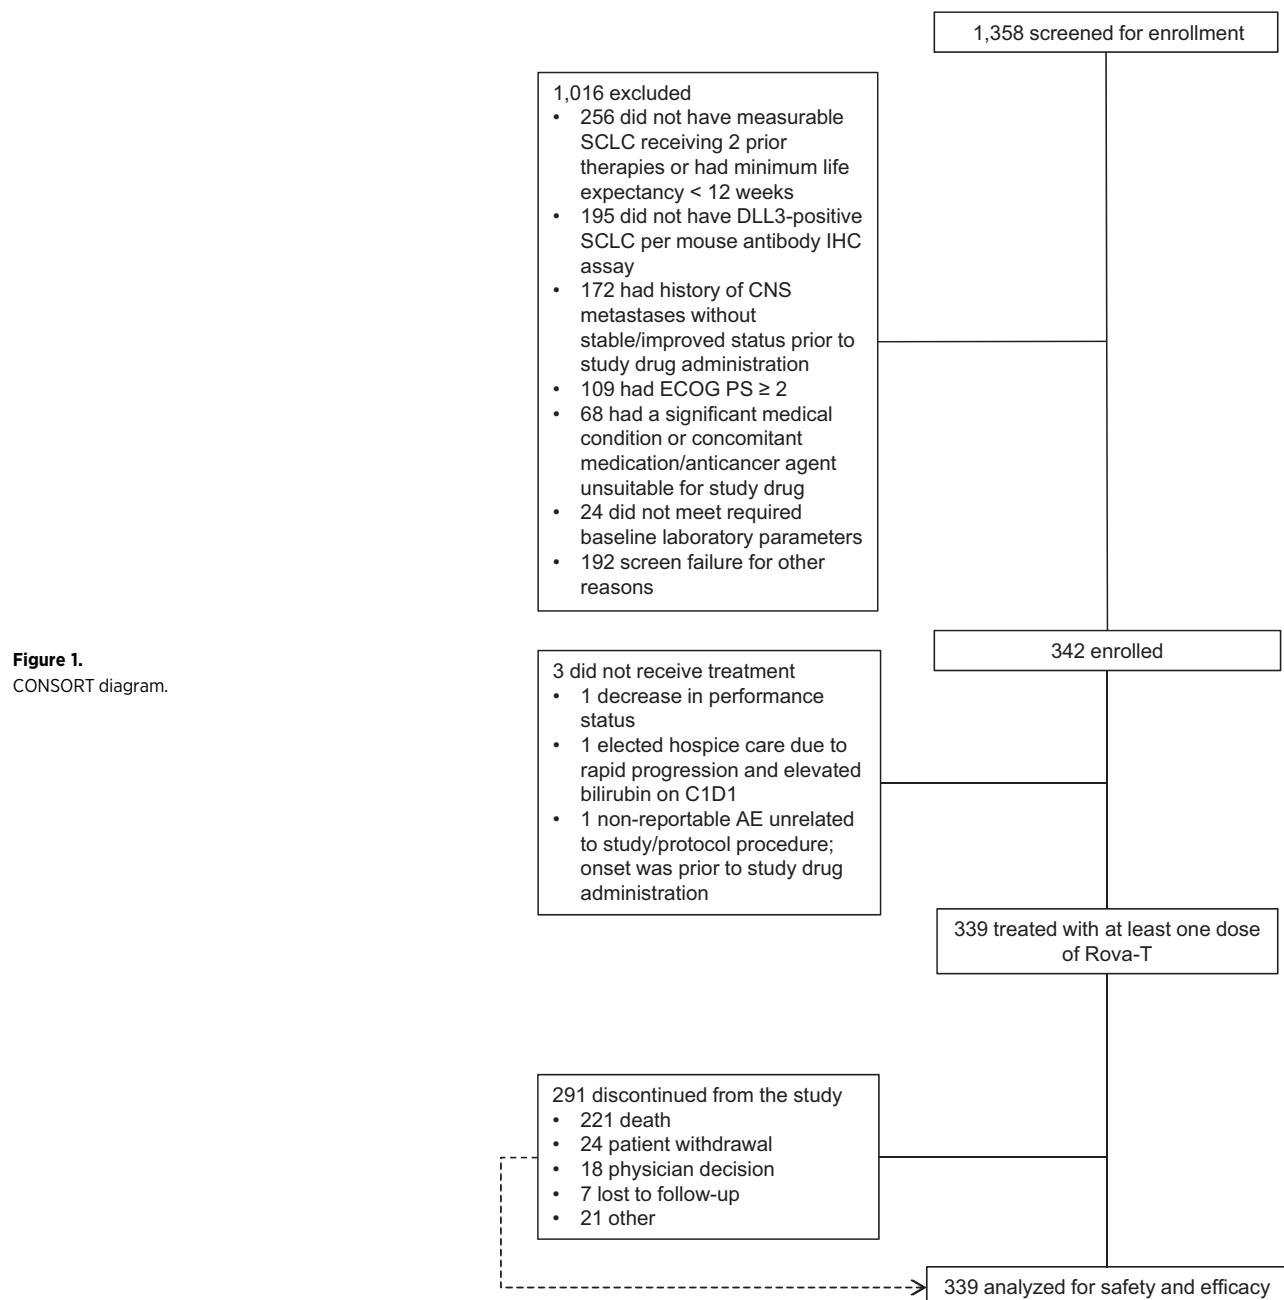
Figure 1.
CONSORT diagram.

1,358 screened for enrollment

1,016 excluded
• 256 did not have measurable SCLC receiving 2 prior therapies or had minimum life expectancy < 12 weeks
• 195 did not have DLL3-positive SCLC per mouse antibody IHC assay
• 172 had history of CNS metastases without stable/improved status prior to study drug administration
• 109 had ECOG PS ≥ 2
• 68 had a significant medical condition or concomitant medication/anticancer agent unsuitable for study drug
• 24 did not meet required baseline laboratory parameters
• 192 screen failure for other reasons

342 enrolled

3 did not receive treatment
• 1 decrease in performance status
• 1 elected hospice care due to rapid progression and elevated bilirubin on C1D1
• 1 non-reportable AE unrelated to study/protocol procedure; onset was prior to study drug administration

339 treated with at least one dose of Rova-T

291 discontinued from the study
• 221 death
• 24 patient withdrawal
• 18 physician decision
• 7 lost to follow-up
• 21 other

339 analyzed for safety and efficacy